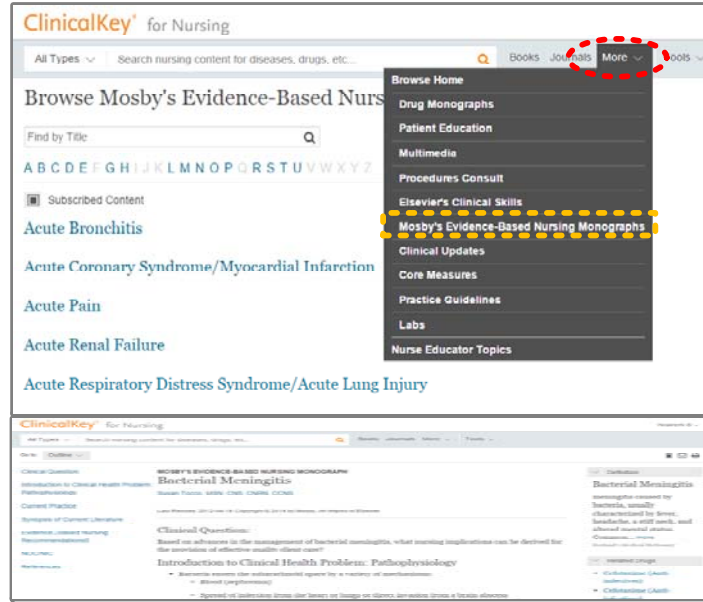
ClinicalKey for Nursing

All Types

Search nursing content for diseases, drugs, etc...

Books Journals More Tools

Browse Mosby's Evidence-Based Nurs

Find by Title

A B C D E F G H I J K L M N O P Q R S T U V W X Y Z

Subscribed Content

Acute Bronchitis

Acute Coronary Syndrome/Myocardial Infarction

Acute Pain

Acute Renal Failure

Acute Respiratory Distress Syndrome/Acute Lung Injury

Browse Home
Drug Monographs
Patient Education
Multimedia
Procedures Consult
Elsevier's Clinical Skills
Mosby's Evidence-Based Nursing Monographs
Clinical Updates
Core Measures
Practice Guidelines
Labs
Nurse Educator Topics

ClinicalKey for Nursing

All Types

Search nursing content for diseases, drugs, etc...

Books Journals More Tools

Go to: Outline

Clinical Question

Introduction to Clinical Health Problem: Pathophysiology

Current Practice

Synopsis of Current Literature

Evidence-based Nursing Recommendations

NIC/NIC

References

MOSBY'S EVIDENCE-BASED NURSING MONOGRAPH

Bacterial Meningitis

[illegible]

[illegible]

Clinical Question:

Based on advances in the management of bacterial meningitis, what nursing implications can be derived for the provision of effective quality client care?

Introduction to Clinical Health Problem: Pathophysiology

• Bacteria access the subarachnoid space by a variety of mechanisms:
• Blood (septicemia)
• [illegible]

Definition

Bacterial Meningitis

meningitis caused by bacteria, usually characterized by fever, headache, a stiff neck, and altered mental status. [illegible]

Related Drugs

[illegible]

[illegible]